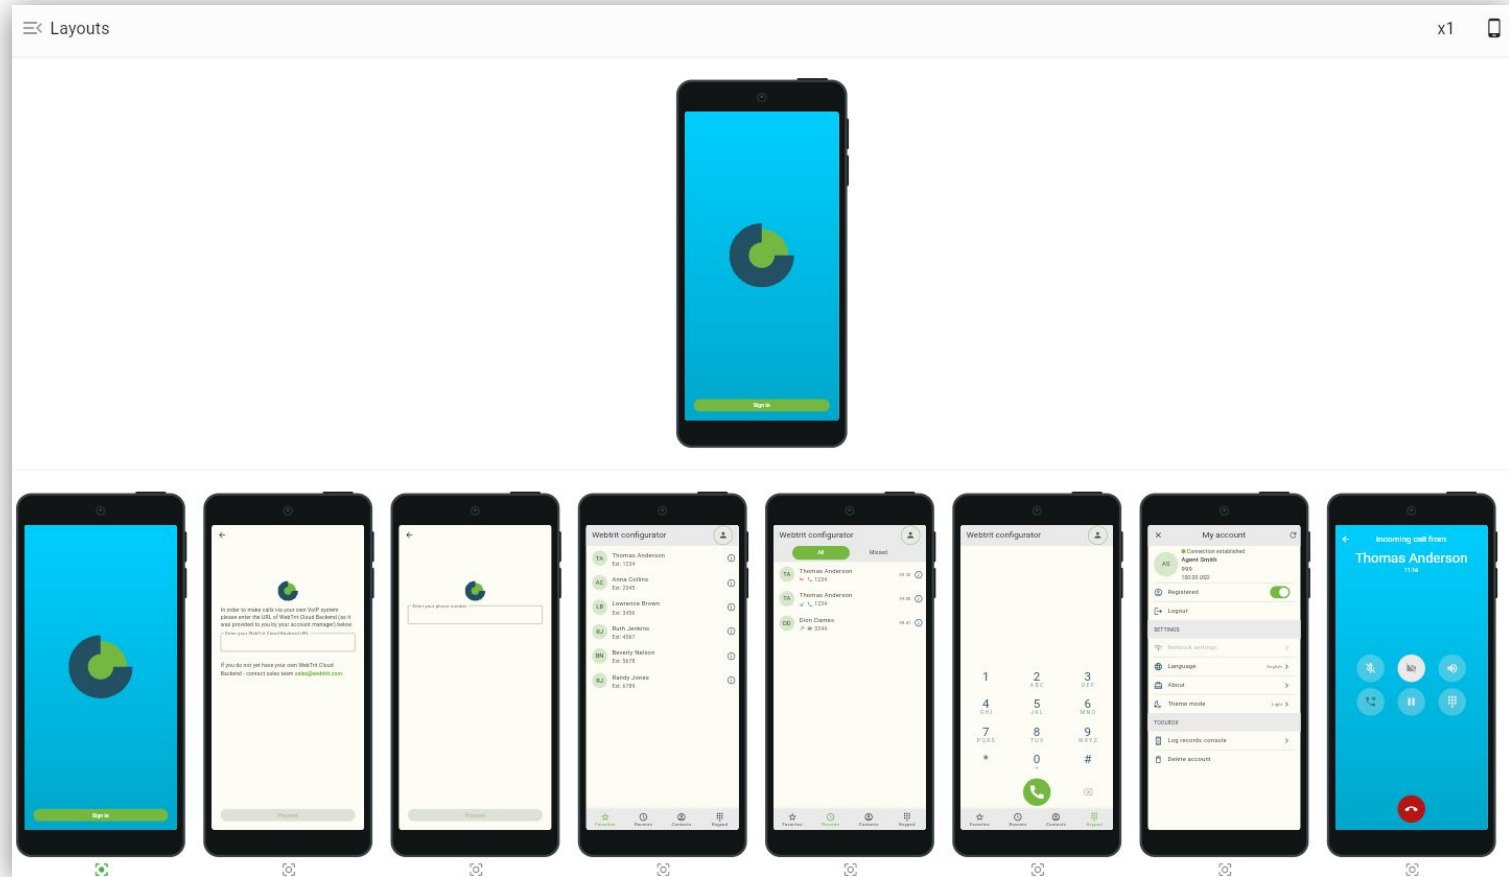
Layouts

x1

Sign In

Sign In

In order to make calls via your own VoIP system please enter the URL of WebTrit Cloud Backend (as it was provided to you by your account manager) below.

Enter your WebTrit Cloud Backend URL

If you do not yet have your own WebTrit Cloud Backend - contact sales team sales@webtrit.com

Proceed

Enter your phone number

Proceed

Webtrit configurator

TA Thomas Anderson Ext: 1234

AC Anna Collins Ext: 2345

LB Lawrence Brown Ext: 3456

RJ Ruth Jenkins Ext: 4567

BN Beverly Nelson Ext: 5678

RJ Randy Jones Ext: 6789

Favorites Recents Contacts Keypad

Webtrit configurator

All Missed

TA Thomas Anderson 1234

TA Thomas Anderson 1234

DD Dion Dames 2244

Favorites Recents Contacts Keypad

Webtrit configurator

1
2 ABC
3 DEF
4 GHI
5 JKL
6 MNO
7 PQRS
8 TUV
9 WXYZ
*
0 +
#

Favorites Recents Contacts Keypad

My account

AS Connection established Agent Smith 999 100.00 USD

Registered

Logout

SETTINGS

Network settings

Language English

About

Theme mode Light

TOOLBOX

Log records console

Delete account

Incoming call from

Thomas Anderson

11:16